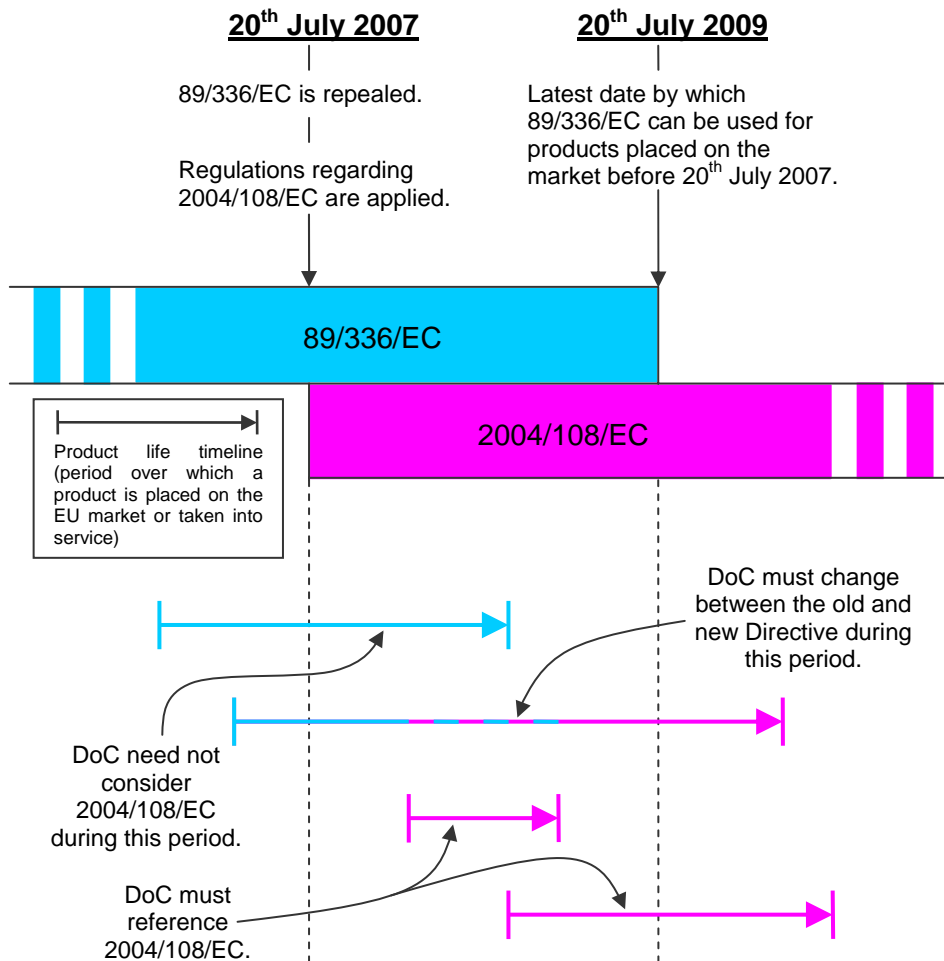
$20^{th}$ July 2007

$20^{th}$ July 2009

89/336/EC is repealed.

Regulations regarding 2004/108/EC are applied.

Latest date by which 89/336/EC can be used for products placed on the market before $20^{th}$ July 2007.

89/336/EC

2004/108/EC

Product life timeline (period over which a product is placed on the EU market or taken into service)

DoC must change between the old and new Directive during this period.

DoC need not consider 2004/108/EC during this period.

DoC must reference 2004/108/EC.